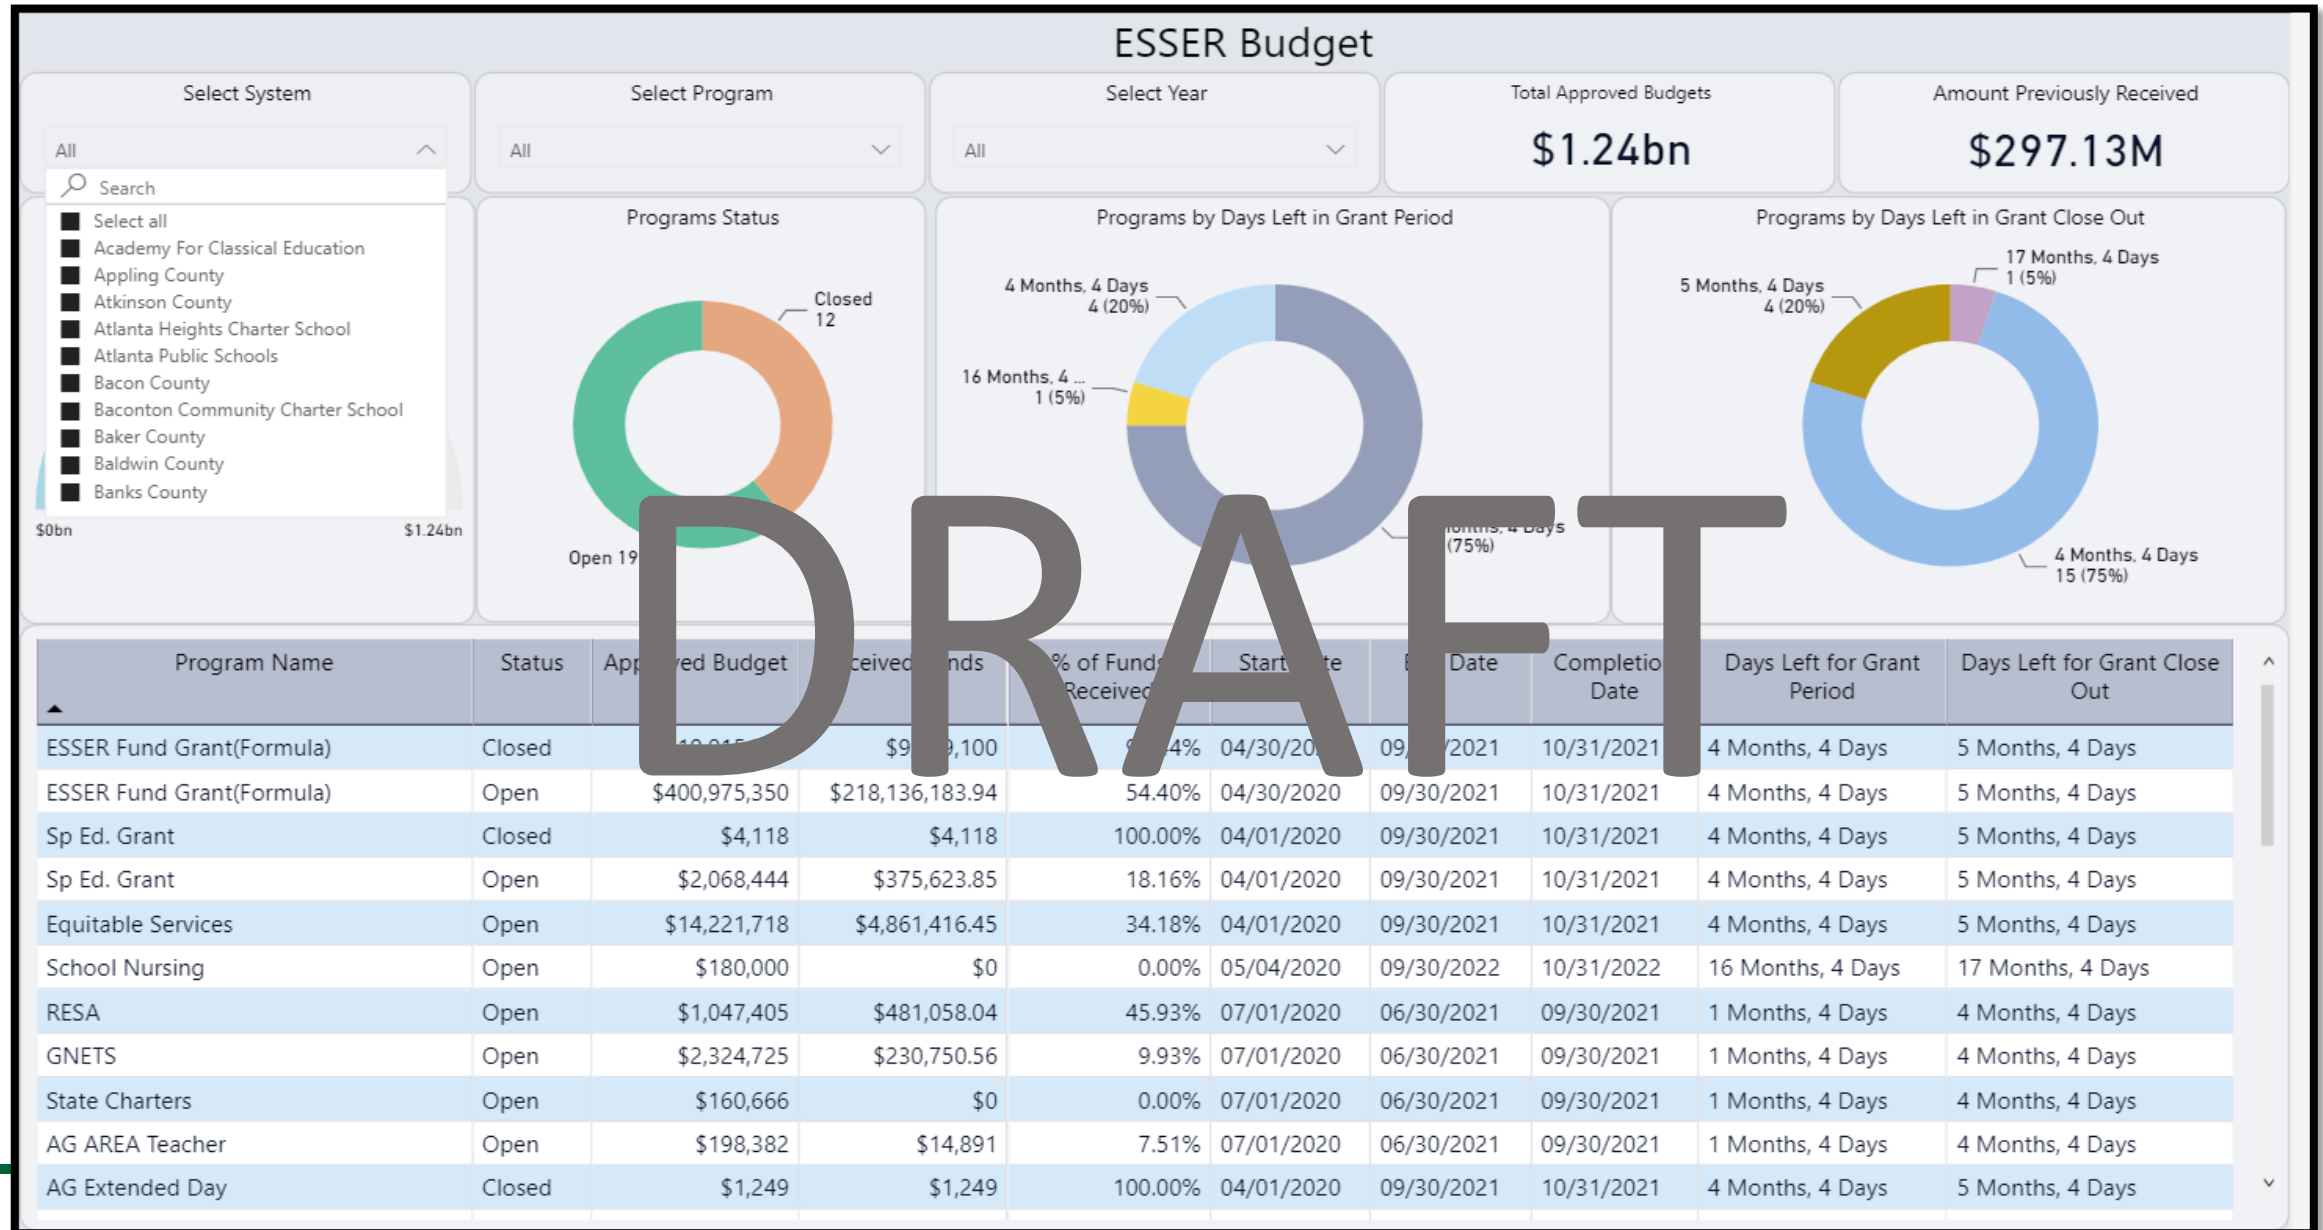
ESSER Budget

Select System
All
Search
Select all
Academy For Classical Education
Appling County
Atkinson County
Atlanta Heights Charter School
Atlanta Public Schools
Bacon County
Baconton Community Charter School
Baker County
Baldwin County
Banks County

$0bn $1.24bn

Select Program
All

Select Year
All

Total Approved Budgets
$1.24bn

Amount Previously Received
$297.13M

Programs Status
Closed 12
Open 19

Programs by Days Left in Grant Period
4 Months, 4 Days 4 (20%)
16 Months, 4 ... 1 (5%)
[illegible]onths, 4 Days (75%)

Programs by Days Left in Grant Close Out
17 Months, 4 Days 1 (5%)
5 Months, 4 Days 4 (20%)
4 Months, 4 Days 15 (75%)

DRAFT

| Program Name | Status | App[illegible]ed Budget | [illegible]ceived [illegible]nds | % of Funds Received | Start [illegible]te | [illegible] Date | Completion Date | Days Left for Grant Period | Days Left for Grant Close Out |
|---|---|---|---|---|---|---|---|---|---|
| ESSER Fund Grant(Formula) | Closed | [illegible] | $9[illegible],100 | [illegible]4% | 04/30/20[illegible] | 09/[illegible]/2021 | 10/31/2021 | 4 Months, 4 Days | 5 Months, 4 Days |
| ESSER Fund Grant(Formula) | Open | $400,975,350 | $218,136,183.94 | 54.40% | 04/30/2020 | 09/30/2021 | 10/31/2021 | 4 Months, 4 Days | 5 Months, 4 Days |
| Sp Ed. Grant | Closed | $4,118 | $4,118 | 100.00% | 04/01/2020 | 09/30/2021 | 10/31/2021 | 4 Months, 4 Days | 5 Months, 4 Days |
| Sp Ed. Grant | Open | $2,068,444 | $375,623.85 | 18.16% | 04/01/2020 | 09/30/2021 | 10/31/2021 | 4 Months, 4 Days | 5 Months, 4 Days |
| Equitable Services | Open | $14,221,718 | $4,861,416.45 | 34.18% | 04/01/2020 | 09/30/2021 | 10/31/2021 | 4 Months, 4 Days | 5 Months, 4 Days |
| School Nursing | Open | $180,000 | $0 | 0.00% | 05/04/2020 | 09/30/2022 | 10/31/2022 | 16 Months, 4 Days | 17 Months, 4 Days |
| RESA | Open | $1,047,405 | $481,058.04 | 45.93% | 07/01/2020 | 06/30/2021 | 09/30/2021 | 1 Months, 4 Days | 4 Months, 4 Days |
| GNETS | Open | $2,324,725 | $230,750.56 | 9.93% | 07/01/2020 | 06/30/2021 | 09/30/2021 | 1 Months, 4 Days | 4 Months, 4 Days |
| State Charters | Open | $160,666 | $0 | 0.00% | 07/01/2020 | 06/30/2021 | 09/30/2021 | 1 Months, 4 Days | 4 Months, 4 Days |
| AG AREA Teacher | Open | $198,382 | $14,891 | 7.51% | 07/01/2020 | 06/30/2021 | 09/30/2021 | 1 Months, 4 Days | 4 Months, 4 Days |
| AG Extended Day | Closed | $1,249 | $1,249 | 100.00% | 04/01/2020 | 09/30/2021 | 10/31/2021 | 4 Months, 4 Days | 5 Months, 4 Days |